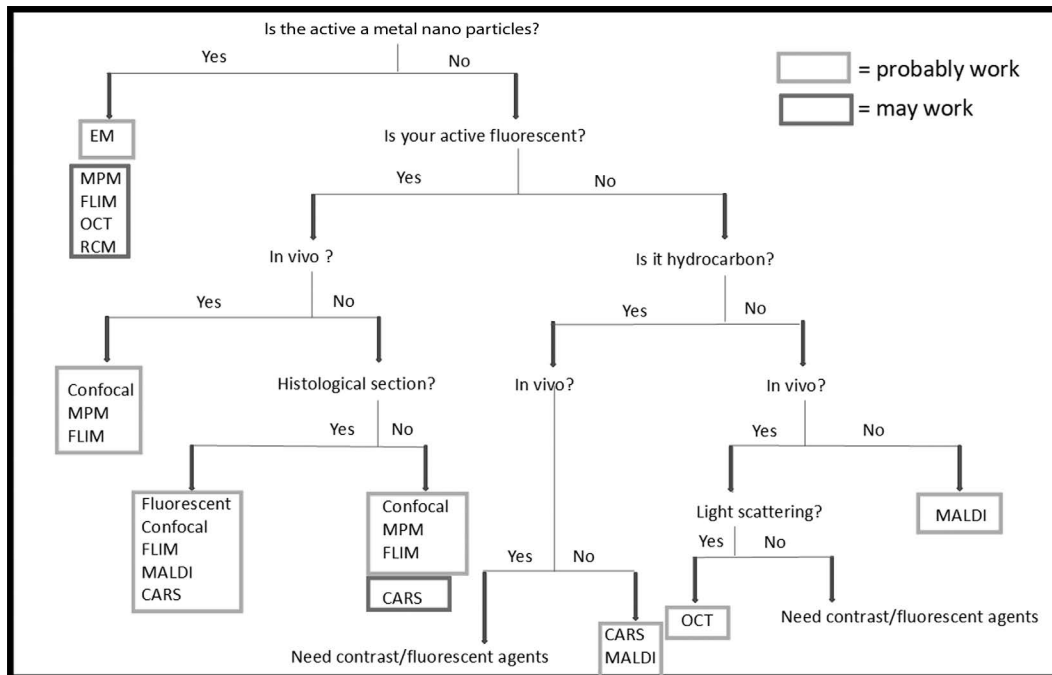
Is the active a metal nano particles?

Yes

No

= probably work

= may work

EM

MPM
FLIM
OCT
RCM

Is your active fluorescent?

Yes

No

In vivo ?

Yes

No

Is it hydrocarbon?

Yes

No

Confocal
MPM
FLIM

Histological section?

Yes

No

In vivo?

In vivo?

Yes

No

Fluorescent
Confocal
FLIM
MALDI
CARS

Confocal
MPM
FLIM

CARS

Light scattering?

Yes

No

MALDI

Yes

No

OCT

Need contrast/fluorescent agents

Need contrast/fluorescent agents

CARS
MALDI